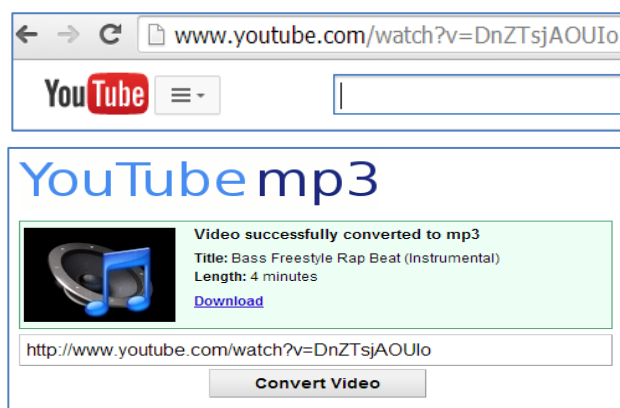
www.youtube.com/watch?v=DnZTsjAOUIo

YouTube

YouTube mp3

Video successfully converted to mp3

Title: Bass Freestyle Rap Beat (Instrumental)

Length: 4 minutes

Download

http://www.youtube.com/watch?v=DnZTsjAOUIo

Convert Video